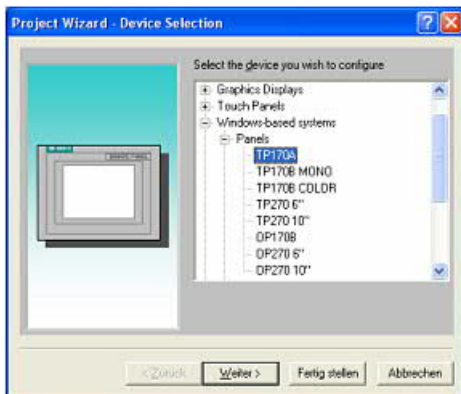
Project Wizard - Device Selection

Select the device you wish to configure

Graphics Displays
Touch Panels
Windows-based systems
Panels
TP170A
TP170B MONO
TP170B COLOR
TP270 6"
TP270 10"
OP170B
OP270 6"
OP270 10"

< Zurück
Weiter >
Fertig stellen
Abbrechen